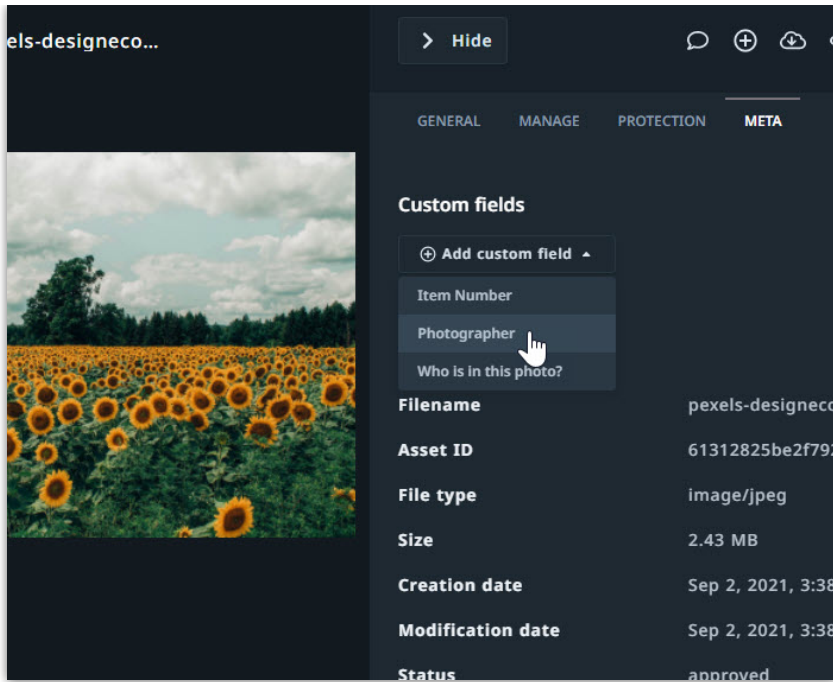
els-designeco...

> Hide

GENERAL MANAGE PROTECTION META

Custom fields

⊕ Add custom field ▴

Item Number

Photographer

Who is in this photo?

| | |
|---|---|
| Filename | pexels-designeco |
| Asset ID | 61312825be2f792 |
| File type | image/jpeg |
| Size | 2.43 MB |
| Creation date | Sep 2, 2021, 3:38 |
| Modification date | Sep 2, 2021, 3:38 |
| Status | approved |